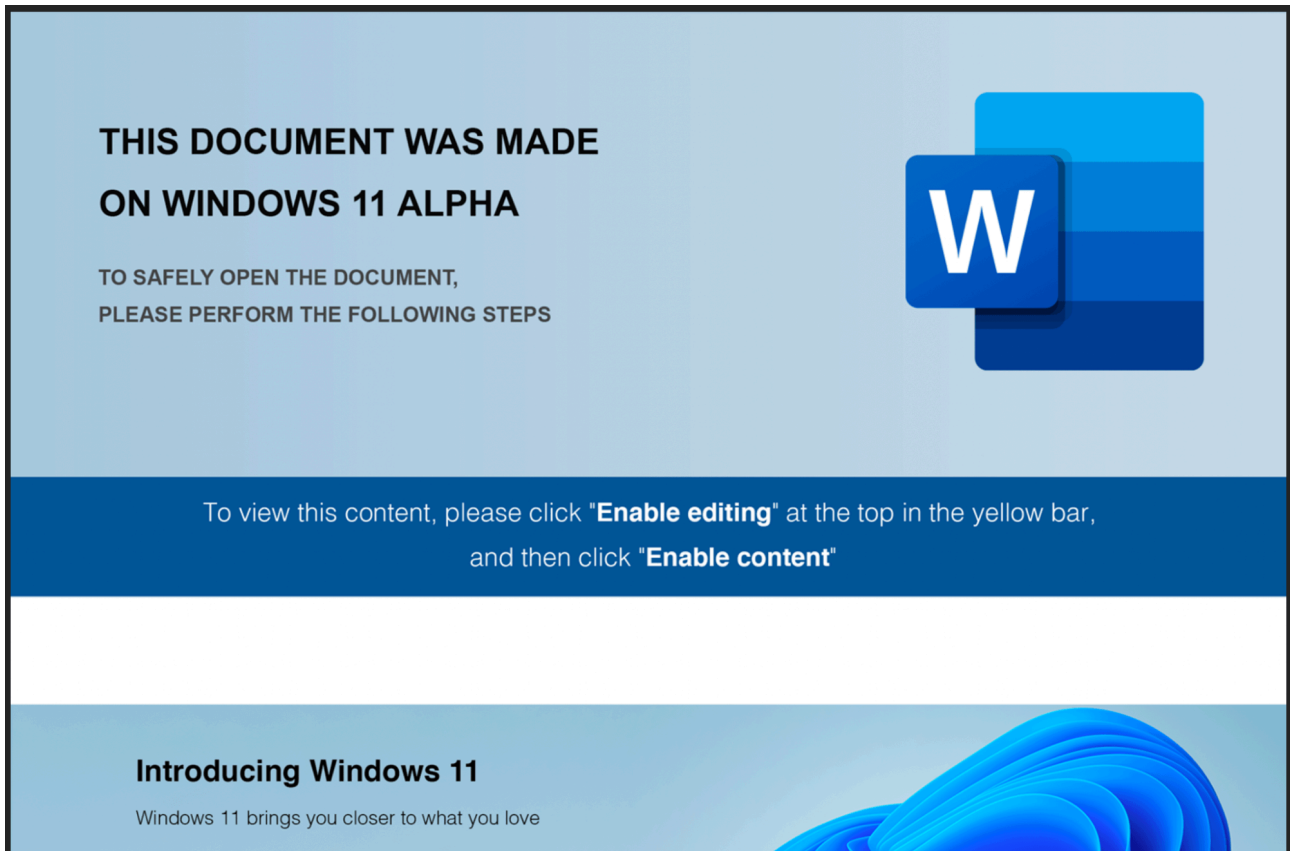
THIS DOCUMENT WAS MADE ON WINDOWS 11 ALPHA

TO SAFELY OPEN THE DOCUMENT, PLEASE PERFORM THE FOLLOWING STEPS

W

To view this content, please click "**Enable editing**" at the top in the yellow bar, and then click "**Enable content**"

Introducing Windows 11

Windows 11 brings you closer to what you love